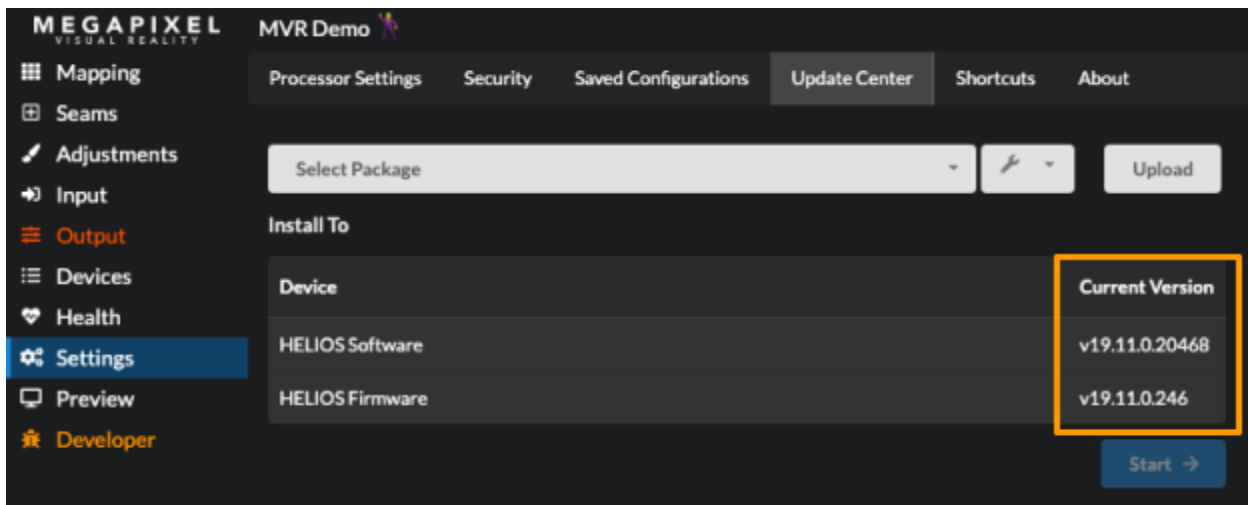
MEGAPIXEL
VISUAL REALITY

MVR Demo

Mapping
Seams
Adjustments
Input
Output
Devices
Health
Settings
Preview
Developer

Processor Settings | Security | Saved Configurations | Update Center | Shortcuts | About

Select Package

Upload

Install To

| Device | Current Version |
|---|---|
| HELIOS Software | v19.11.0.20468 |
| HELIOS Firmware | v19.11.0.246 |

Start →